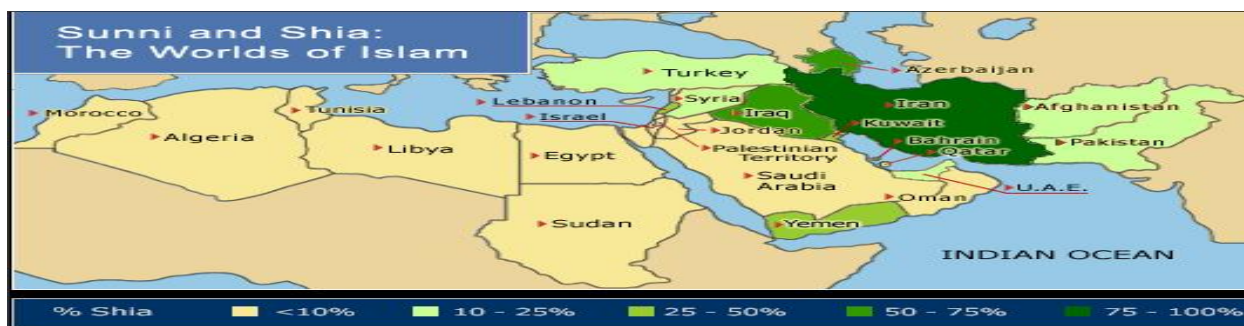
Sunni and Shia: The Worlds of Islam

Turkey
Azerbaijan
Morocco
Tunisia
Lebanon
Syria
Iraq
Iran
Afghanistan
Algeria
Israel
Jordan
Kuwait
Libya
Egypt
Palestinian Territory
Bahrain
Qatar
Pakistan
Saudi Arabia
U.A.E.
Oman
Sudan
Yemen
INDIAN OCEAN

% Shia
<10%
10 - 25%
25 - 50%
50 - 75%
75 - 100%